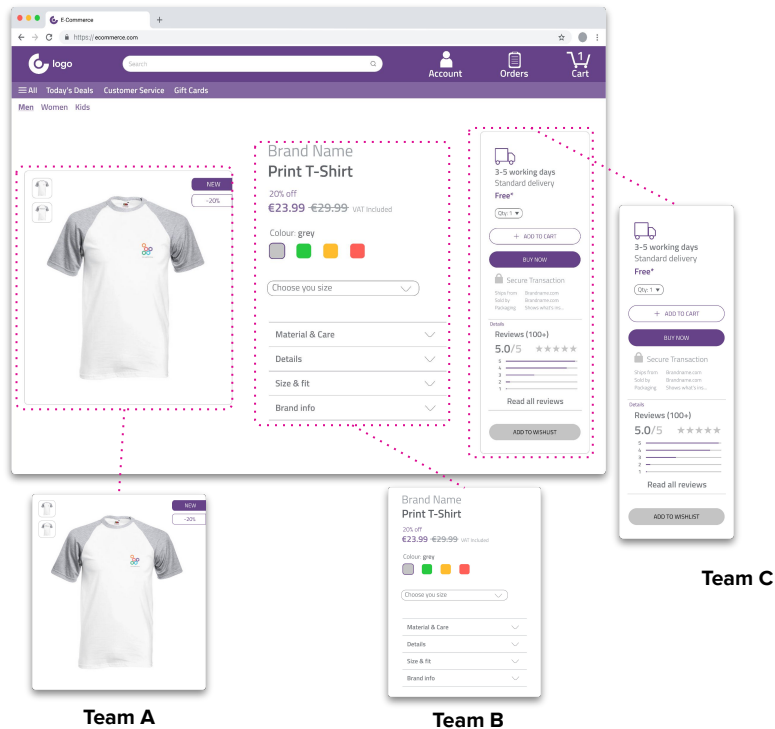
E-Commerce
https://ecommerce.com
logo
Search
Account
Orders
1
Cart
All Today's Deals Customer Service Gift Cards
Men Women Kids

NEW
-20%

Brand Name
Print T-Shirt
20% off
€23.99 €29.99 VAT included
Colour: grey
Choose you size
Material & Care
Details
Size & fit
Brand info

3-5 working days
Standard delivery
Free*
Qty: 1
+ ADD TO CART
BUY NOW
Secure Transaction
Ships from Brandname.com
Sold by Brandname.com
Packaging Shows what's ins...
Details
Reviews (100+)
5.0/5
5
4
3
2
1
Read all reviews
ADD TO WISHLIST

NEW
-20%

Team A

Brand Name
Print T-Shirt
20% off
€23.99 €29.99 VAT included
Colour: grey
Choose you size
Material & Care
Details
Size & fit
Brand info

Team B

3-5 working days
Standard delivery
Free*
Qty: 1
+ ADD TO CART
BUY NOW
Secure Transaction
Ships from Brandname.com
Sold by Brandname.com
Packaging Shows what's ins...
Details
Reviews (100+)
5.0/5
5
4
3
2
1
Read all reviews
ADD TO WISHLIST

Team C